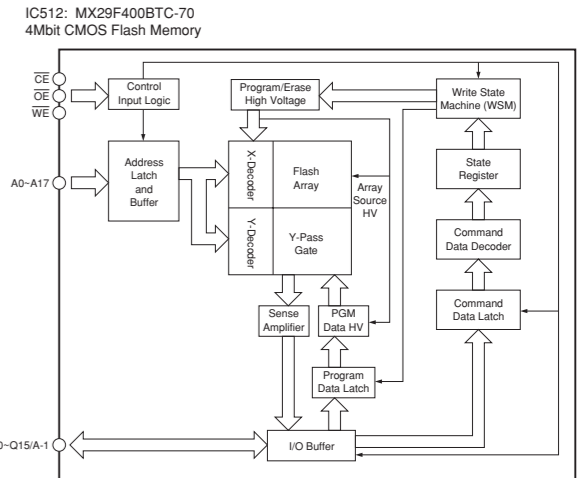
IC512: MX29F400BTC-70
4Mbit CMOS Flash Memory

$\overline{CE}$
$\overline{OE}$
$\overline{WE}$

Control Input Logic

Program/Erase High Voltage

Write State Machine (WSM)

A0~A17

Address Latch and Buffer

X-Decoder

Flash Array

Array Source HV

State Register

Y-Decoder

Y-Pass Gate

Command Data Decoder

Sense Amplifier

PGM Data HV

Command Data Latch

Program Data Latch

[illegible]0~Q15/A-1

I/O Buffer